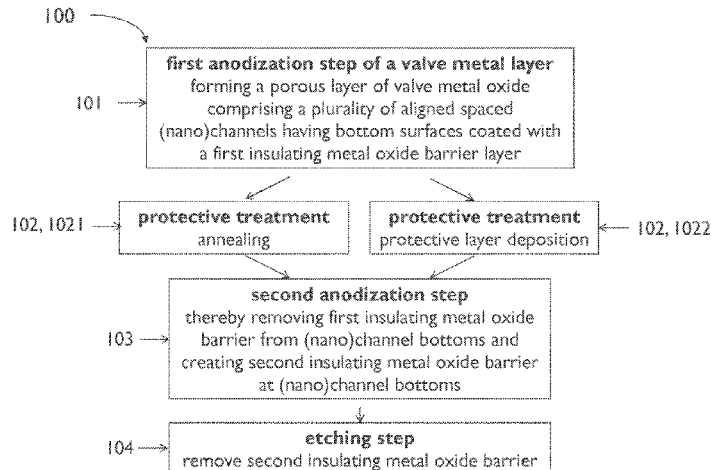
100

101

first anodization step of a valve metal layer
forming a porous layer of valve metal oxide comprising a plurality of aligned spaced (nano)channels having bottom surfaces coated with a first insulating metal oxide barrier layer

102, 1021

protective treatment
annealing

protective treatment
protective layer deposition

102, 1022

103

second anodization step
thereby removing first insulating metal oxide barrier from (nano)channel bottoms and creating second insulating metal oxide barrier at (nano)channel bottoms

104

etching step
remove second insulating metal oxide barrier